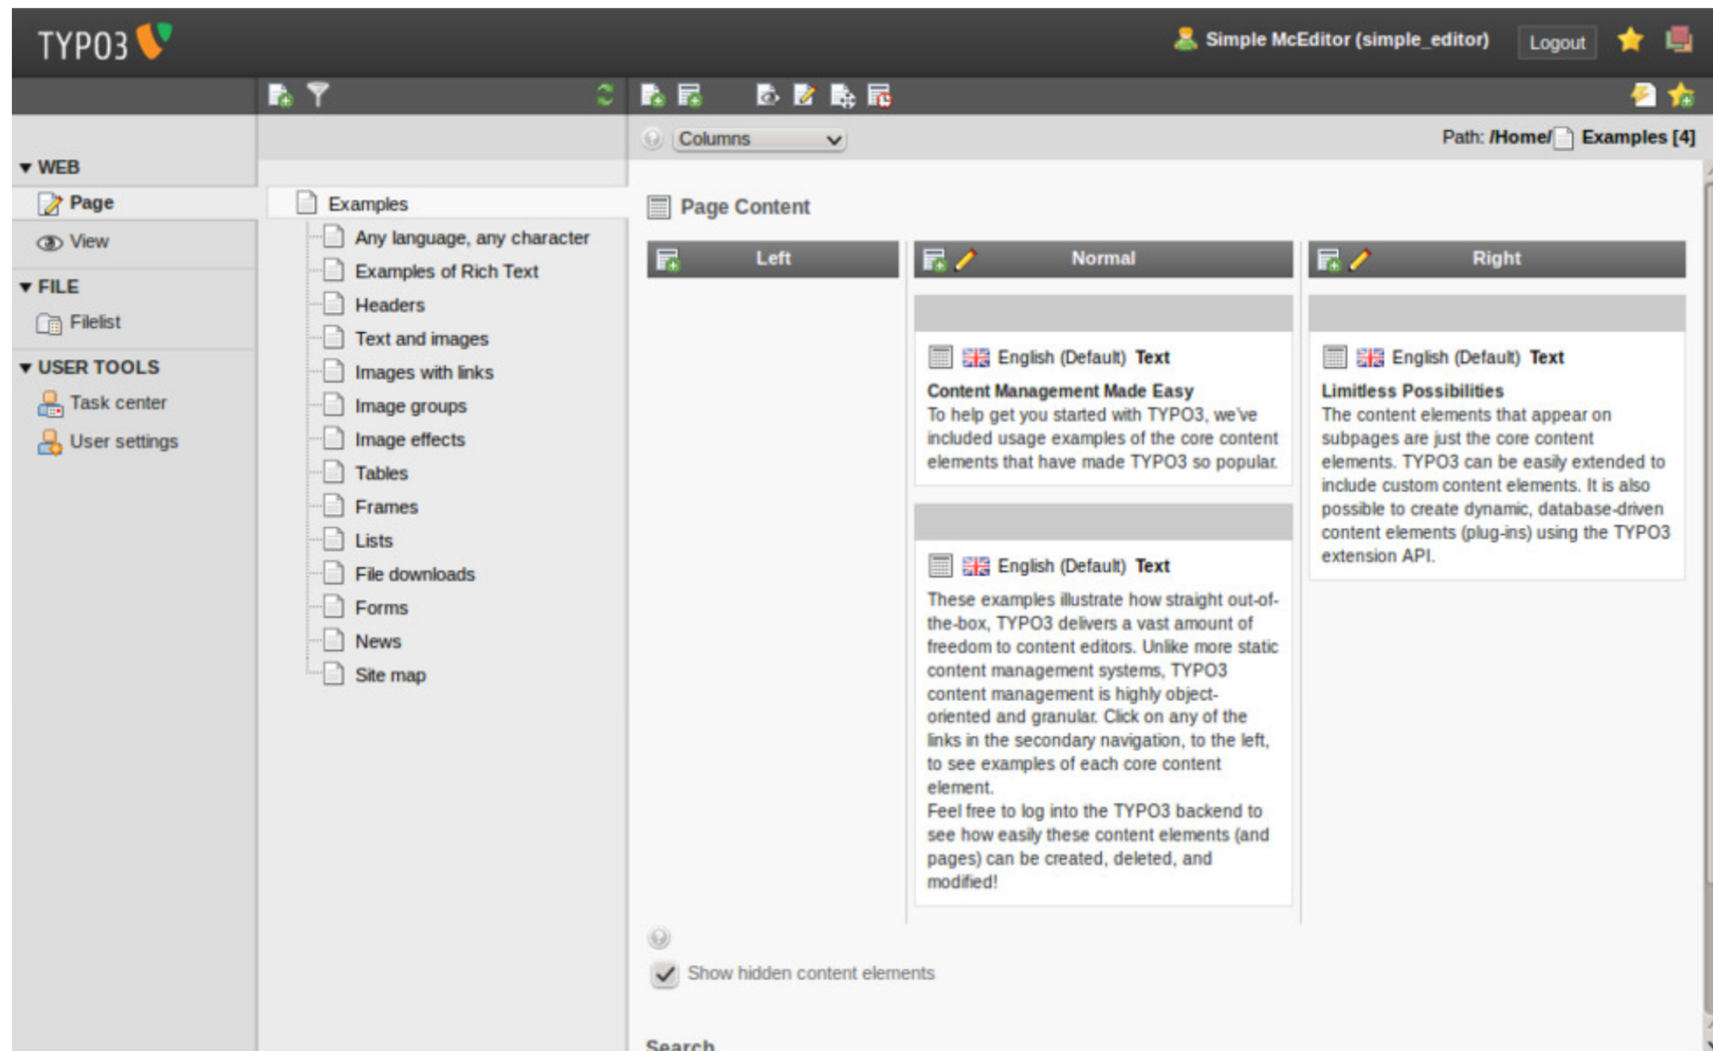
TYPO3

Simple McEditor (simple_editor) Logout

▼ WEB
Page
View
▼ FILE
Filelist
▼ USER TOOLS
Task center
User settings

Examples
Any language, any character
Examples of Rich Text
Headers
Text and images
Images with links
Image groups
Image effects
Tables
Frames
Lists
File downloads
Forms
News
Site map

Columns

Path: /Home/ Examples [4]

Page Content

| Left | Normal | Right |
|---|---|---|

English (Default) Text
Content Management Made Easy
To help get you started with TYPO3, we've included usage examples of the core content elements that have made TYPO3 so popular.

English (Default) Text
These examples illustrate how straight out-of-the-box, TYPO3 delivers a vast amount of freedom to content editors. Unlike more static content management systems, TYPO3 content management is highly object-oriented and granular. Click on any of the links in the secondary navigation, to the left, to see examples of each core content element.
Feel free to log into the TYPO3 backend to see how easily these content elements (and pages) can be created, deleted, and modified!

English (Default) Text
Limitless Possibilities
The content elements that appear on subpages are just the core content elements. TYPO3 can be easily extended to include custom content elements. It is also possible to create dynamic, database-driven content elements (plug-ins) using the TYPO3 extension API.

Show hidden content elements

Search